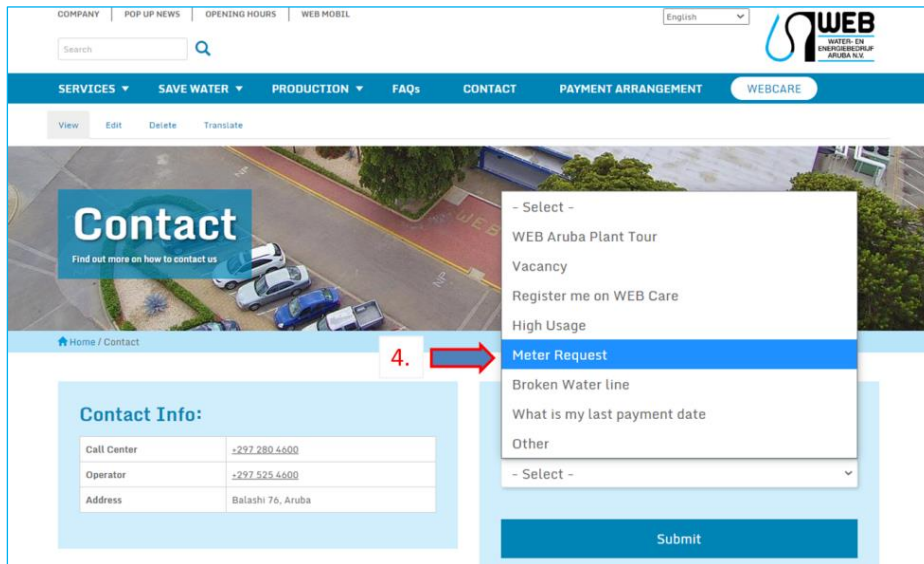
COMPANY | POP UP NEWS | OPENING HOURS | WEB MOBIL

English

WEB
WATER- EN ENERGIEBEDRIJF ARUBA N.V.

Search

SERVICES ▼ SAVE WATER ▼ PRODUCTION ▼ FAQs CONTACT PAYMENT ARRANGEMENT WEBCARE

View Edit Delete Translate

Contact
Find out more on how to contact us

Home / Contact

- Select -
WEB Aruba Plant Tour
Vacancy
Register me on WEB Care
High Usage
Meter Request
Broken Water line
What is my last payment date
Other

4.

Contact Info:

| Call Center | +297 280 4600 |
|---|---|
| Operator | +297 525 4600 |
| Address | Balashi 76, Aruba |

- Select -

Submit